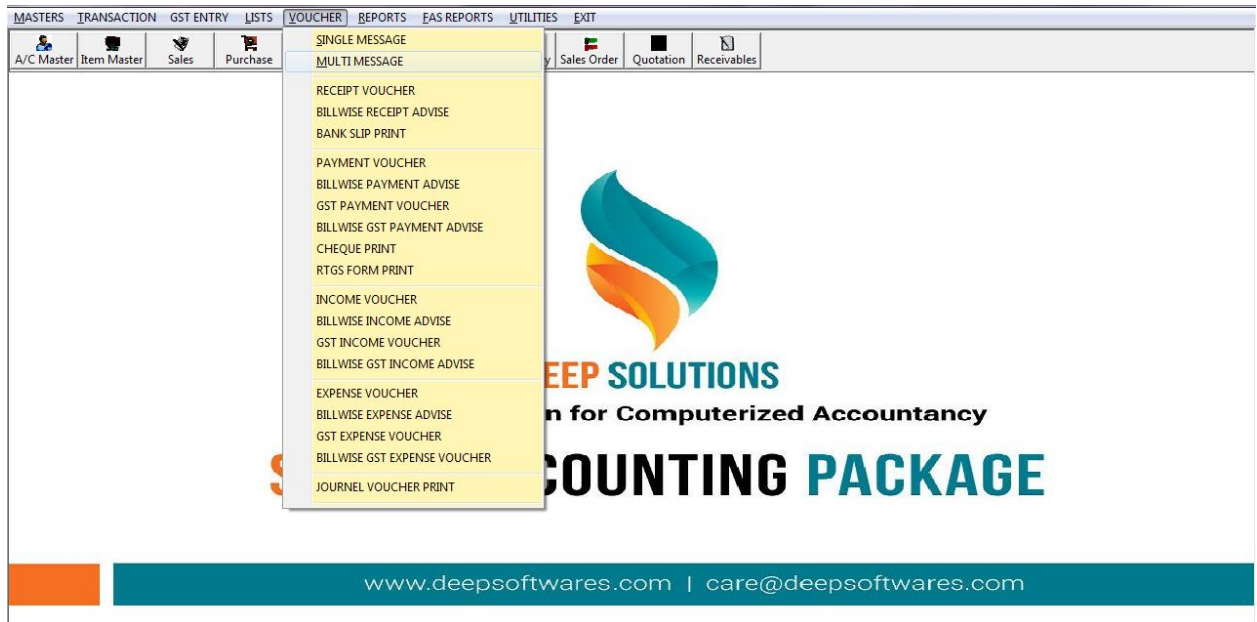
MASTERS TRANSACTION GST ENTRY LISTS VOUCHER REPORTS FAS REPORTS UTILITIES EXIT

A/C Master | Item Master | Sales | Purchase | y | Sales Order | Quotation | Receivables

SINGLE MESSAGE
MULTI MESSAGE

RECEIPT VOUCHER
BILLWISE RECEIPT ADVISE
BANK SLIP PRINT

PAYMENT VOUCHER
BILLWISE PAYMENT ADVISE
GST PAYMENT VOUCHER
BILLWISE GST PAYMENT ADVISE
CHEQUE PRINT
RTGS FORM PRINT

INCOME VOUCHER
BILLWISE INCOME ADVISE
GST INCOME VOUCHER
BILLWISE GST INCOME ADVISE

EXPENSE VOUCHER
BILLWISE EXPENSE ADVISE
GST EXPENSE VOUCHER
BILLWISE GST EXPENSE VOUCHER

JOURNEL VOUCHER PRINT

EEP SOLUTIONS
n for Computerized Accountancy
S COUNTING PACKAGE

www.deepsoftwares.com | care@deepsoftwares.com